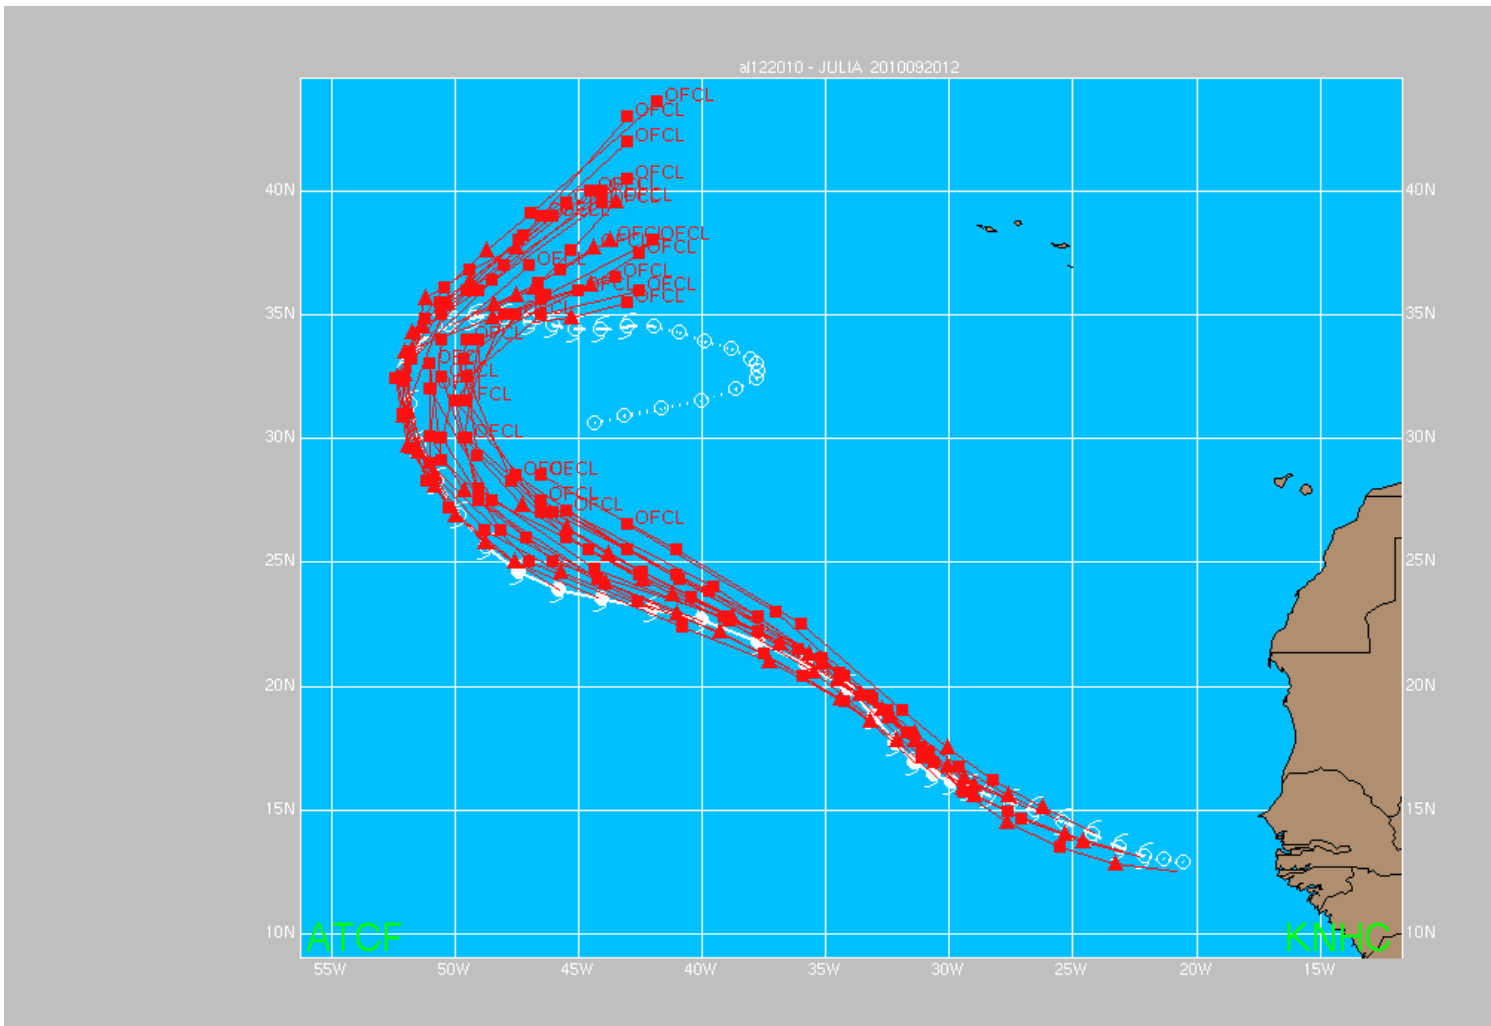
al122010 - JULIA 2010092012

40N
35N
30N
25N
20N
15N
10N

40N
35N
30N
25N
20N
15N
10N

55W 50W 45W 40W 35W 30W 25W 20W 15W

OFCL OFCL OFCL OFCL OFCL OFCL OFCL OFCL OFCL OFCL OFCL OFCL OFCL OFCL OFCL OFCL OFCL OFCL OFCL OFCL OFCL OFCL OFCL OFCL OFCL

ATCF
KNHC